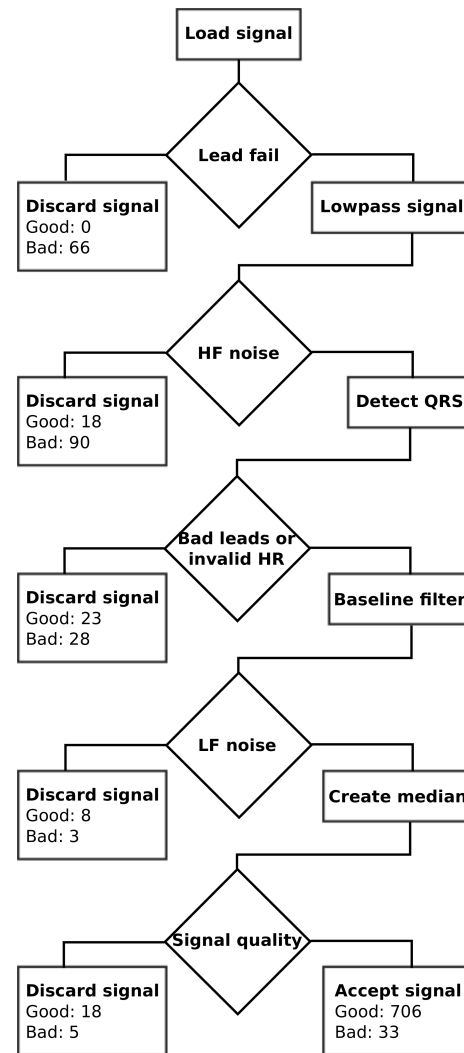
Load signal

Lead fail

Discard signal
Good: 0
Bad: 66

Lowpass signal

HF noise

Discard signal
Good: 18
Bad: 90

Detect QRS

Bad leads or invalid HR

Discard signal
Good: 23
Bad: 28

Baseline filter

LF noise

Discard signal
Good: 8
Bad: 3

Create median

Signal quality

Discard signal
Good: 18
Bad: 5

Accept signal
Good: 706
Bad: 33